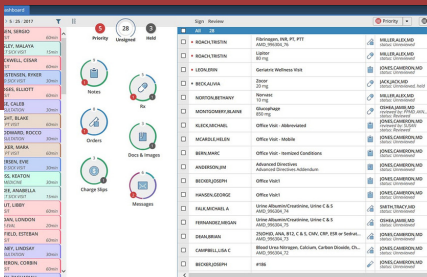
ashboard

5/25/2017

5 Priority
28 Unsigned
3 Held

Notes
Rx
Orders
Docs & Images
Charge Slips
Messages

EN, SERGIO
LEY, MALIYA
EWELL, CESAR
ESTENSEN, RYKER
DEDS, ELLIOTT
E, CALEB
TENSON, ROSCO
ONARD, ROCCO
LSON, EVAN
VER, EVIE
ROSS, KEATON
SE, ANABELLA
TUT, LIBBY
BENTON, LONDON
LEY, ELLIS
FIELD, ESTEBAN
INEY, LINDSAY
ERTS, ELLIOTT

Sign Review
Priority

All 28

ROACH,TRISTIN | Fibrinogen, INR, PT, PTT AMD, 996304,76 | MILLER,ALEX,MD status: Unreviewed
ROACH,TRISTIN | Lipitor 80 mg | MILLER,ALEX,MD status: Unreviewed
LEON,ERIN | Geriatric Wellness Visit | JONES,CAMERON,MD status: Unreviewed
BECK,ALIVIA | Zocor 20 mg | JACK,JACK,MD status: Unreviewed
NORTON,BETHANY | Norvasc 10 mg | JACK,JACK,MD status: Unreviewed
MONTGOMERY,BLAINE | Glucophage 850 mg | JOHNS,JAMIN,MD
ALECK,MICHAEL | Office Visit - Abbreviated | MILLER,ALEX,MD status: Reviewed
MCARDLE,HELEN | Office Visit - Mobile | JONES,CAMERON,MD status: Unreviewed
BERN,MARC | Office Visit - Itemized Conditions | JONES,CAMERON,MD status: Unreviewed
ANDERSON,JIM | Advanced Directives Advanced Directives Addendum | JONES,CAMERON,MD status: Unreviewed
BECKER,JOSEPH | Office Visit | JONES,CAMERON,MD status: Unreviewed
HANSEN,GEORGE | Office Visit | JONES,CAMERON,MD status: Unreviewed
FALK,MICHAEL A | Urine Albumin/Creatinine, Urine C & S AMD, 996304,74 | JONES,CAMERON,MD status: Unreviewed
FERNANDEZ,ARGAN | Urine Albumin/Creatinine, Urine C & S AMD, 996304,76 | SMITH,TRACY,MD status: Unreviewed
DRAN,BRIAN | ESR,25(OH), Vit B12, C & S, CMV, CRP, ESR or Sedrat... AMD, 996304,71 | JONES,CAMERON,MD status: Unreviewed
CAMPBELL,LISA C | Blood Urea Nitrogen, Calcium, Carbon Dioxide, Ch... AMD, 996304,76 | JONES,CAMERON,MD status: Unreviewed
BECKER,JOSEPH | #186 | JONES,CAMERON,MD status: Unreviewed